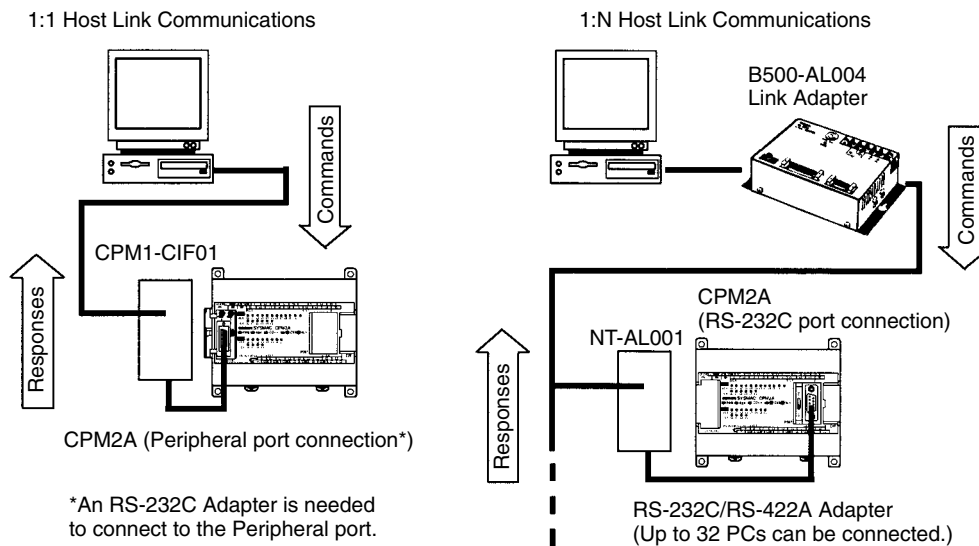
1:1 Host Link Communications

Commands

CPM1-CIF01

Responses

CPM2A (Peripheral port connection*)

*An RS-232C Adapter is needed to connect to the Peripheral port.

1:N Host Link Communications

B500-AL004
Link Adapter

Commands

CPM2A
(RS-232C port connection)

NT-AL001

Responses

RS-232C/RS-422A Adapter
(Up to 32 PCs can be connected.)